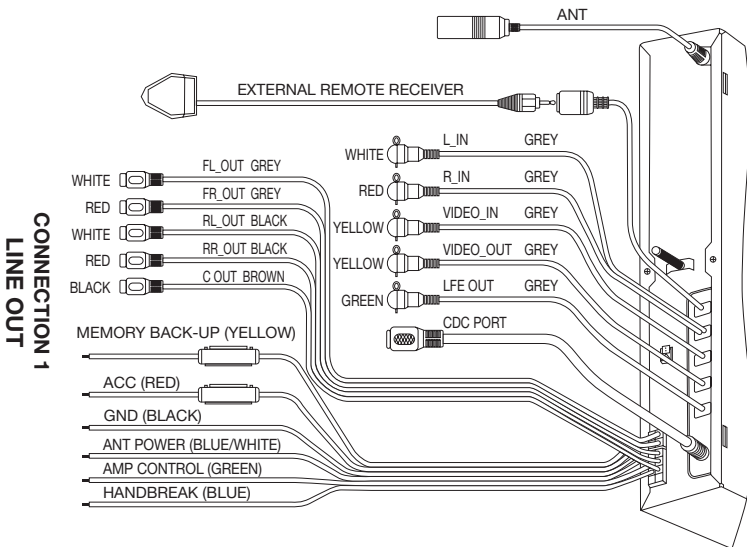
CONNECTION 1
LINE OUT

ANT

EXTERNAL REMOTE RECEIVER

WHITE L_IN GREY
RED R_IN GREY
YELLOW VIDEO_IN GREY
YELLOW VIDEO_OUT GREY
GREEN LFE OUT GREY
CDC PORT

WHITE FL_OUT GREY
RED FR_OUT GREY
WHITE RL_OUT BLACK
RED RR_OUT BLACK
BLACK C OUT BROWN

MEMORY BACK-UP (YELLOW)
ACC (RED)
GND (BLACK)
ANT POWER (BLUE/WHITE)
AMP CONTROL (GREEN)
HANDBREAK (BLUE)